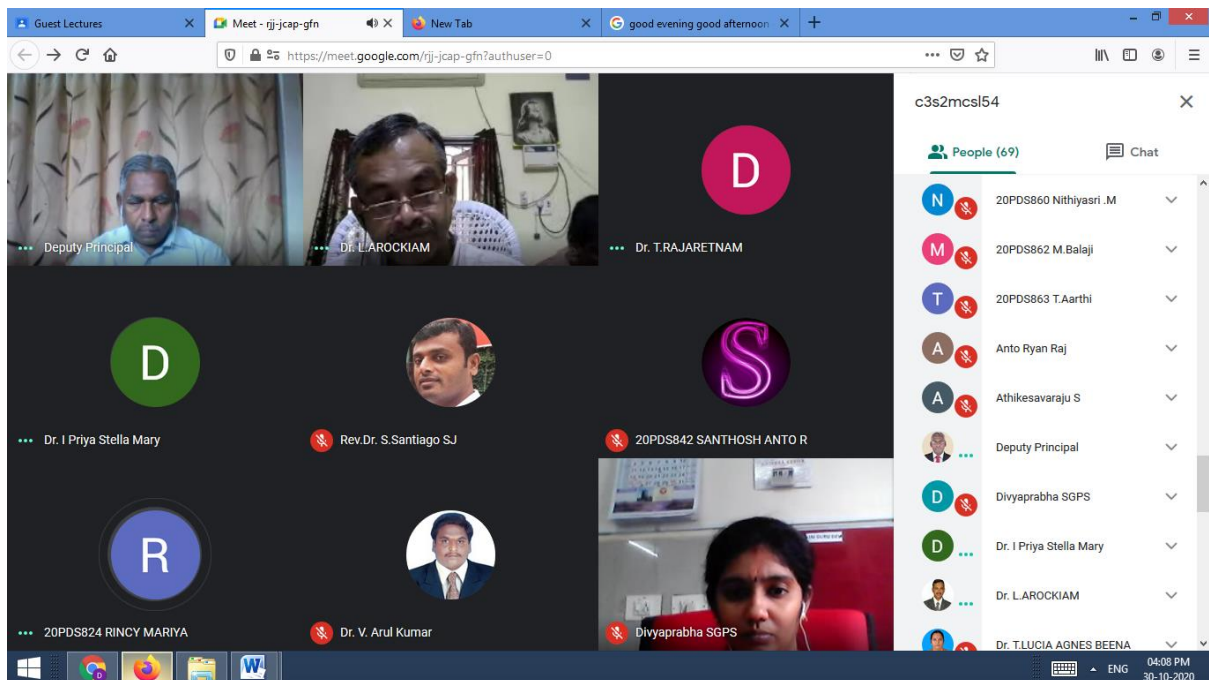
Guest Lectures
Meet - rjj-jcap-gfn
New Tab
good evening good afternoon
https://meet.google.com/rjj-jcap-gfn?authuser=0

Deputy Principal
Dr. L.AROCKIAM
D
Dr. T.RAJARETNAM
D
Dr. I Priya Stella Mary
Rev.Dr. S.Santiago SJ
20PDS842 SANTHOSH ANTO R
R
20PDS824 RINCY MARIYA
Dr. V. Arul Kumar
Divyaprabha SGPS

c3s2mcsl54
People (69)
Chat
N 20PDS860 Nithiyasri .M
M 20PDS862 M.Balaji
T 20PDS863 T.Aarthi
A Anto Ryan Raj
A Athikesavaraju S
Deputy Principal
D Divyaprabha SGPS
D Dr. I Priya Stella Mary
Dr. L.AROCKIAM
Dr. T.LUCIA AGNES BEENA

ENG
04:08 PM
30-10-2020